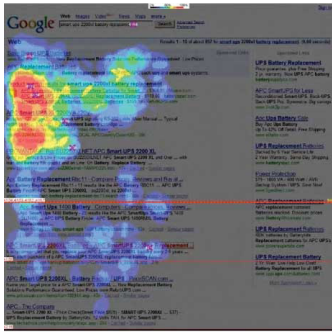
Google

Web Images Video News Maps more »

Results 1 - 10 of about 897 for smart ups 2200xl battery replacement

UPS Battery Replacement

UPS Smart-UPS for Less

Apc Ups Battery Sale

UPS Battery Replacement

UPS Battery Replacement

UPS Battery Replacement

Replacement Battery

APC Smart UPS 2200 XL

APC Smart UPS 2200XL - Battery

APC - The Company